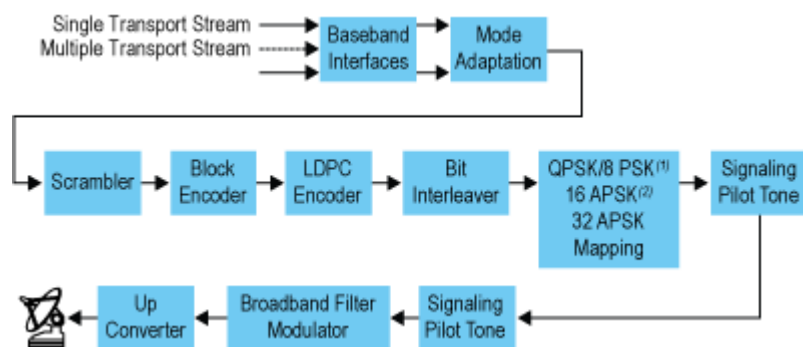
Single Transport Stream
Multiple Transport Stream

Baseband Interfaces

Mode Adaptation

Scrambler

Block Encoder

LDPC Encoder

Bit Interleaver

QPSK/8 PSK$^{(1)}$ 16 APSK$^{(2)}$ 32 APSK Mapping

Signaling Pilot Tone

Signaling Pilot Tone

Broadband Filter Modulator

Up Converter